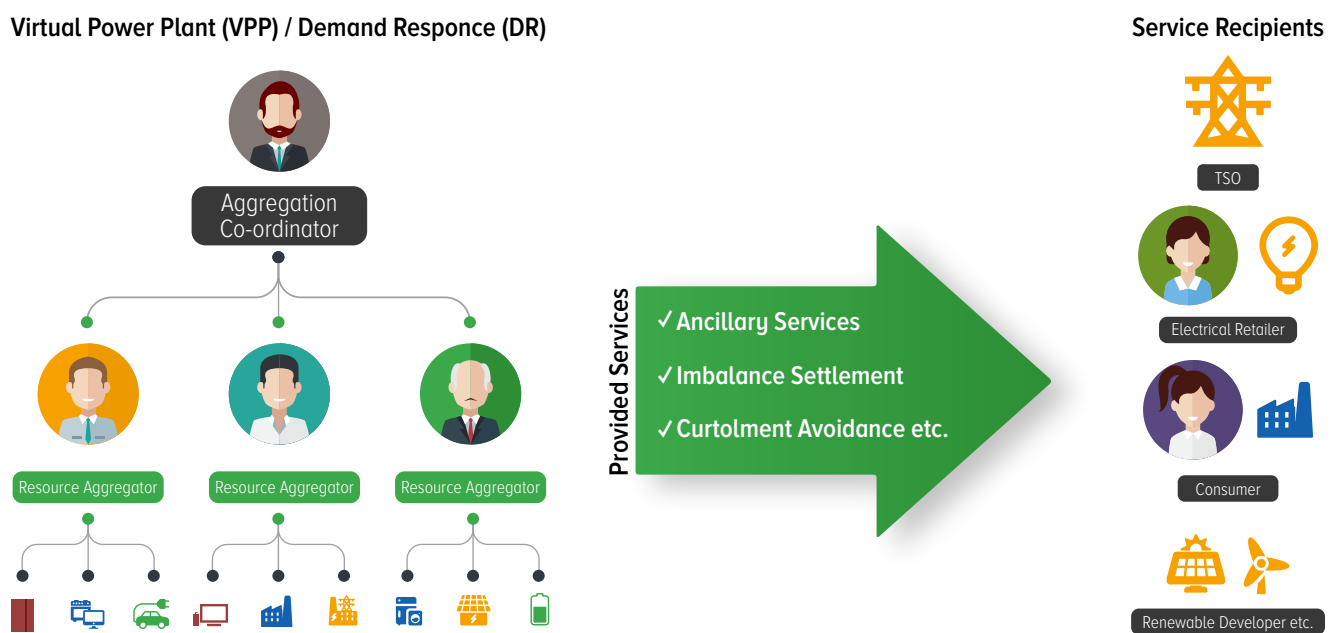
Virtual Power Plant (VPP) / Demand Responce (DR)

Aggregation Co-ordinator

Resource Aggregator

Resource Aggregator

Resource Aggregator

Provided Services

✓Ancillary Services
✓Imbalance Settlement
✓Curtolment Avoidance etc.

Service Recipients

TSO

Electrical Retailer

Consumer

Renewable Developer etc.